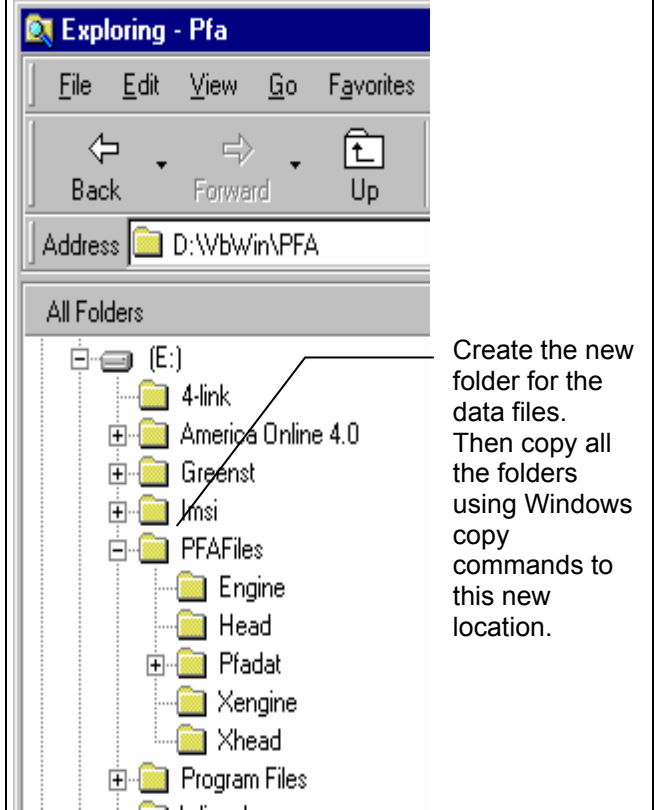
Exploring - Pfa

File Edit View Go Favorites

Back Forward Up

Address D:\VbWin\PFA

All Folders

(E:)
4-link
America Online 4.0
Greenst
Imsi
PFAFiles
Engine
Head
Pfadat
Xengine
Xhead
Program Files
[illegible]

Create the new folder for the data files. Then copy all the folders using Windows copy commands to this new location.